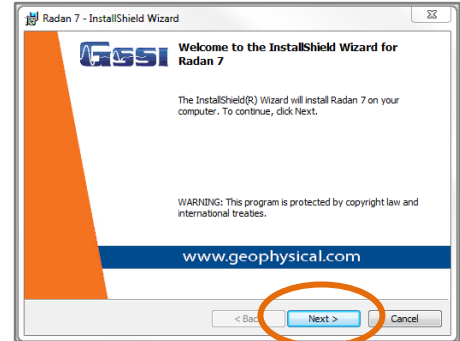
Radan 7 - InstallShield Wizard

GSSI

Welcome to the InstallShield Wizard for Radan 7

The InstallShield(R) Wizard will install Radan 7 on your computer. To continue, click Next.

WARNING: This program is protected by copyright law and international treaties.

www.geophysical.com

< Back

Next >

Cancel